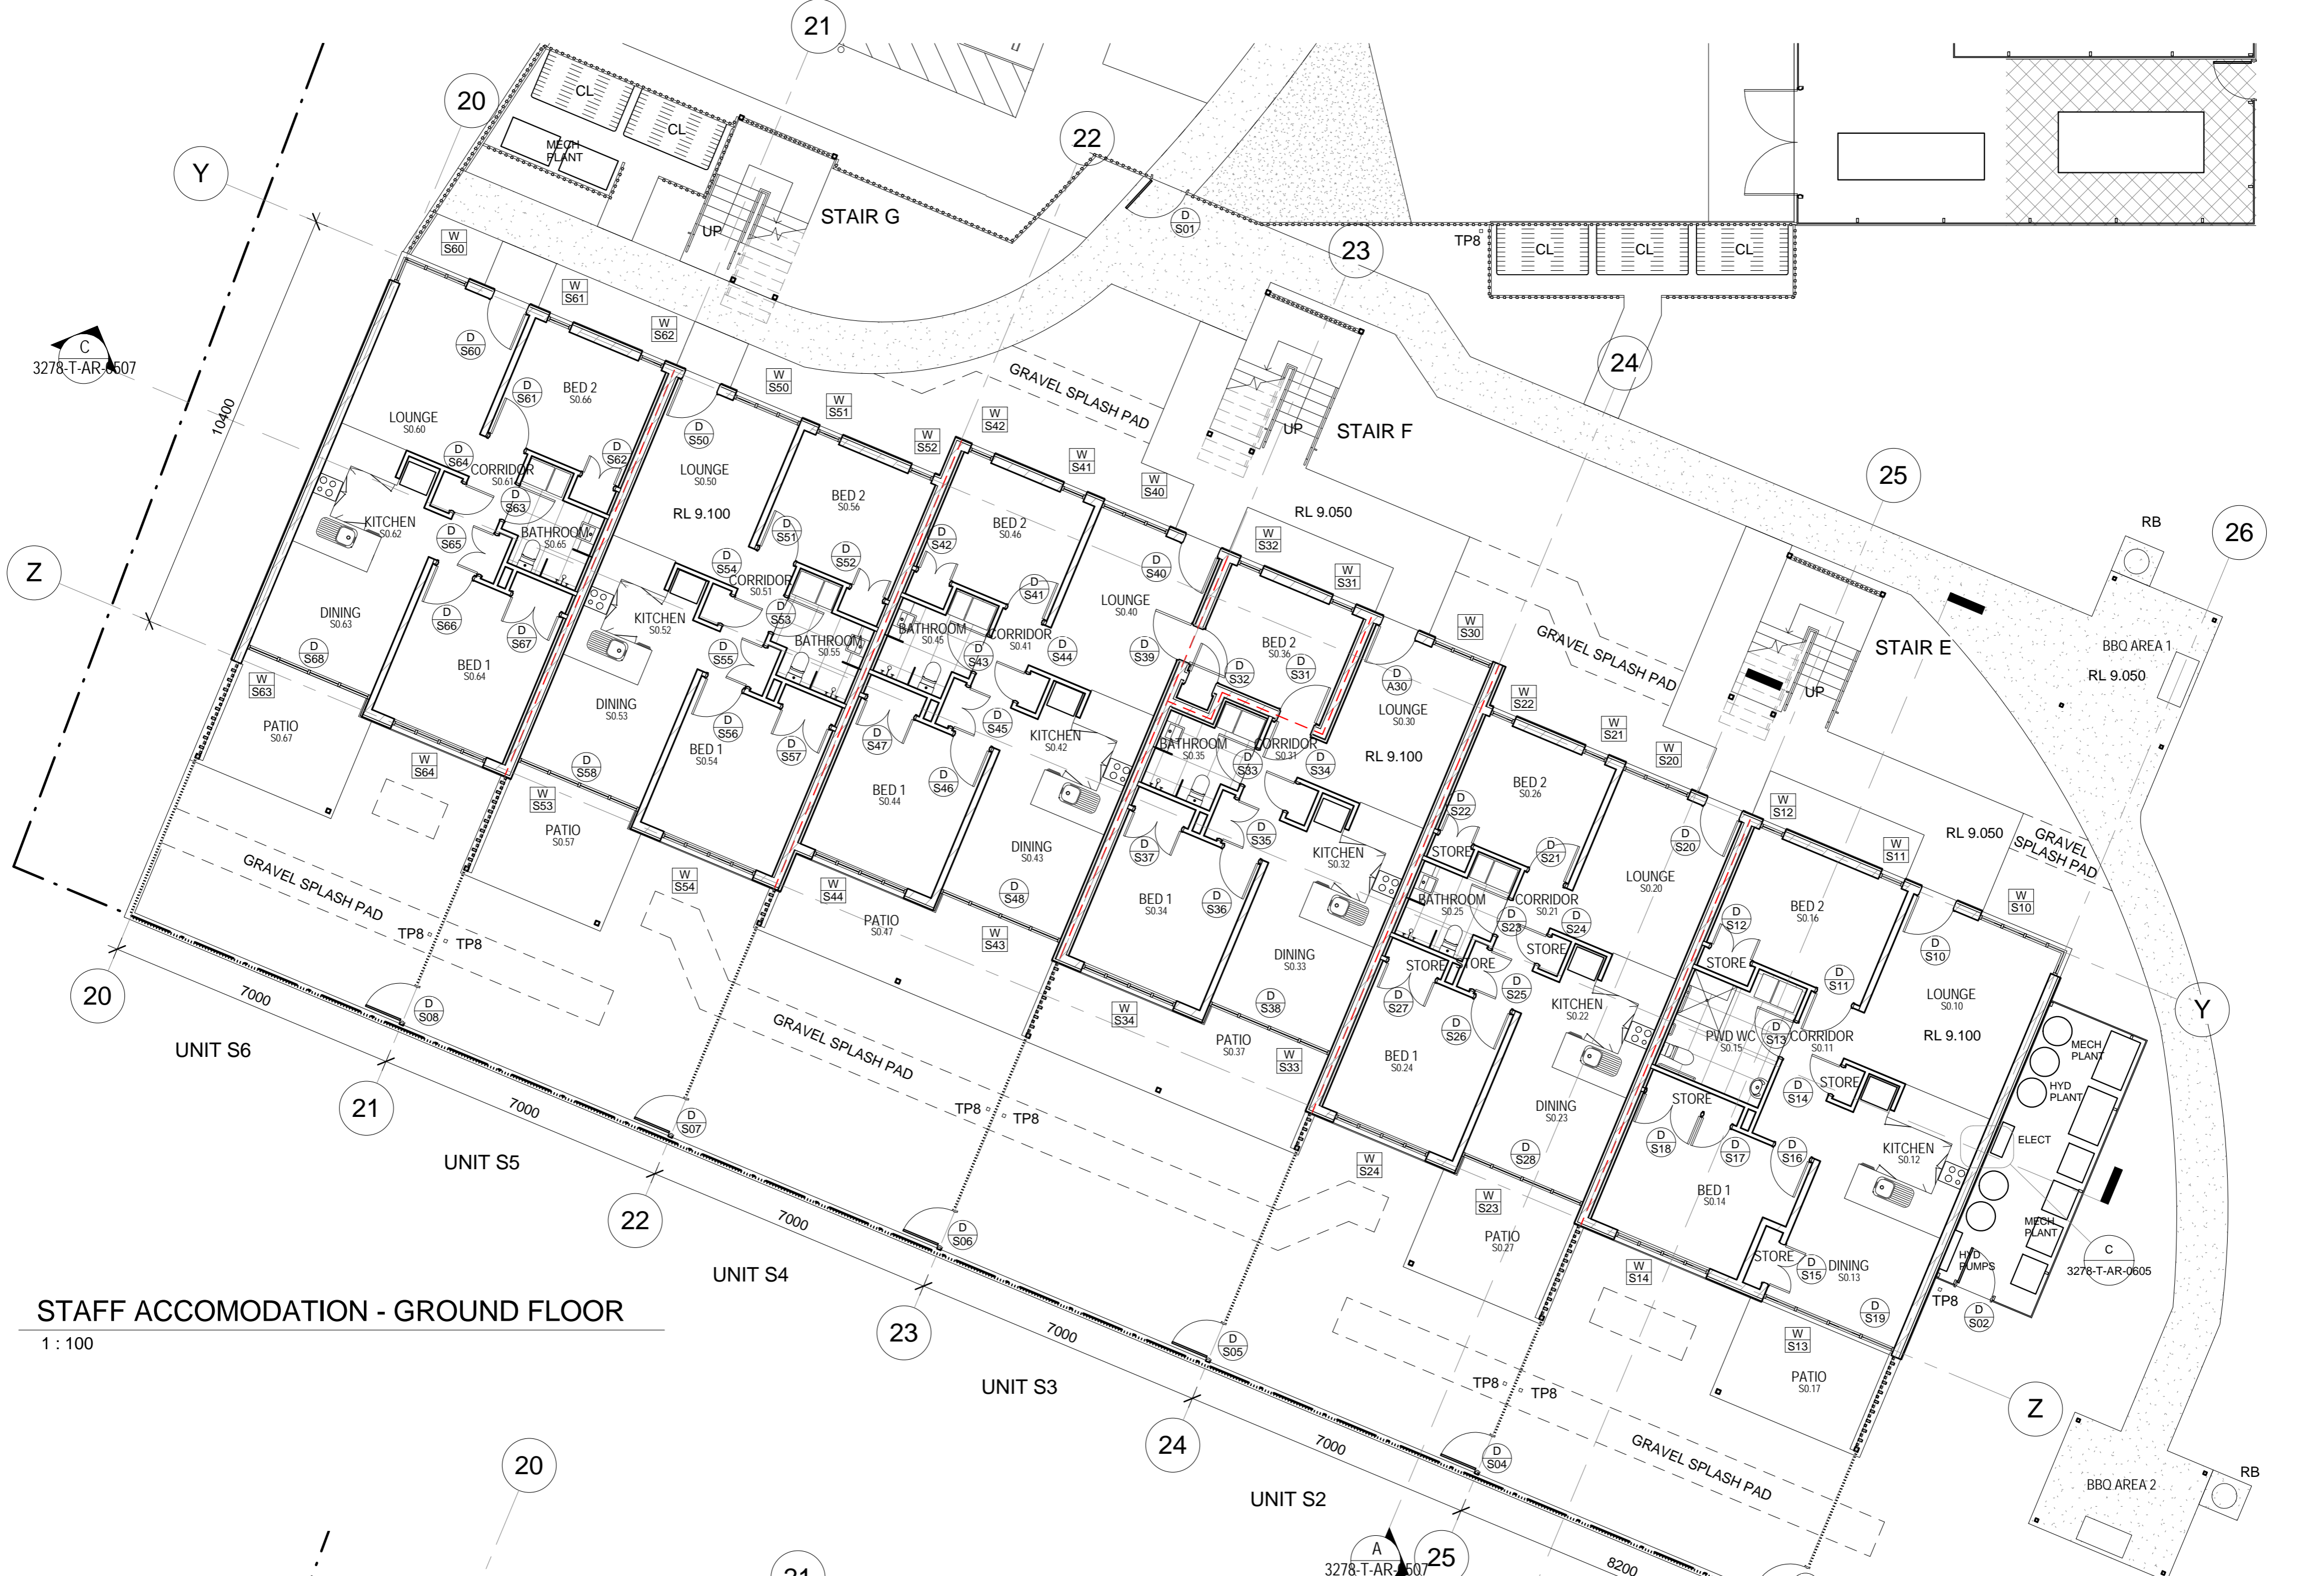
21
20
22
Y
CL
CL
MECH PLANT
STAIR G
UP
D S01
23
TP8
CL
CL
CL
W S60
W S61
W S62
C
3278-T-AR-0507
D S60
BED 2 S0.66
D S61
LOUNGE S0.60
W S50
W S51
GRAVEL SPLASH PAD
W S42
STAIR F
UP
24
10400
D S64
CORRIDOR S0.61
D S62
D S50
LOUNGE S0.50
W S52
W S41
D S63
RL 9.100
BED 2 S0.56
BED 2 S0.46
W S40
RL 9.050
25
KITCHEN S0.62
BATHROOM S0.65
D S51
D S42
W S32
RB
26
Z
D S65
D S54
CORRIDOR S0.51
D S52
D S40
W S31
DINING S0.63
D S66
KITCHEN S0.52
D S53
BATHROOM S0.55
BATHROOM S0.45
CORRIDOR S0.41
D S41
LOUNGE S0.40
BED 2 S0.36
W S30
GRAVEL SPLASH PAD
STAIR E
BBQ AREA 1
RL 9.050
D S68
D S67
BED 1 S0.64
D S55
D S43
D S44
D S39
D S32
D S31
D A30
UP
W S63
DINING S0.53
D S56
D S45
KITCHEN S0.42
LOUNGE S0.30
W S22
PATIO S0.67
BED 1 S0.54
D S47
BATHROOM S0.35
CORRIDOR S0.31
RL 9.100
W S21
W S20
W S64
D S58
D S57
BED 1 S0.44
D S46
D S33
D S34
BED 2 S0.26
W S53
PATIO S0.57
D S35
D S22
W S12
RL 9.050
GRAVEL SPLASH PAD
GRAVEL SPLASH PAD
DINING S0.43
D S37
KITCHEN S0.32
STORE
D S21
D S20
LOUNGE S0.20
W S11
W S54
W S44
D S48
BED 1 S0.34
D S36
BATHROOM S0.25
CORRIDOR S0.21
D S23
D S24
BED 2 S0.16
D S12
W S10
TP8
TP8
PATIO S0.47
W S43
DINING S0.33
STORE
STORE
STORE
D S10
20
D S27
D S25
KITCHEN S0.22
STORE
D S11
LOUNGE S0.10
Y
7000
D S38
D S26
PWD WC S0.15
D S13
CORRIDOR S0.11
RL 9.100
MECH PLANT
D S08
W S34
PATIO S0.37
W S33
BED 1 S0.24
HYD PLANT
UNIT S6
GRAVEL SPLASH PAD
D S14
STORE
21
7000
DINING S0.23
STORE
ELECT
D S07
TP8
TP8
D S18
D S17
D S16
KITCHEN S0.12
UNIT S5
D S28
W S24
BED 1 S0.14
22
7000
W S23
MECH PLANT
D S06
PATIO S0.27
STORE
D S15
DINING S0.13
C
3278-T-AR-0605
HYD PUMPS
UNIT S4
W S14
D S19
TP8
D S02
STAFF ACCOMODATION - GROUND FLOOR
1 : 100
23
7000
D S05
W S13
UNIT S3
TP8
TP8
PATIO S0.17
Z
24
7000
D S04
GRAVEL SPLASH PAD
RB
20
BBQ AREA 2
UNIT S2
A
3278-T-AR-0507
25
21
8200